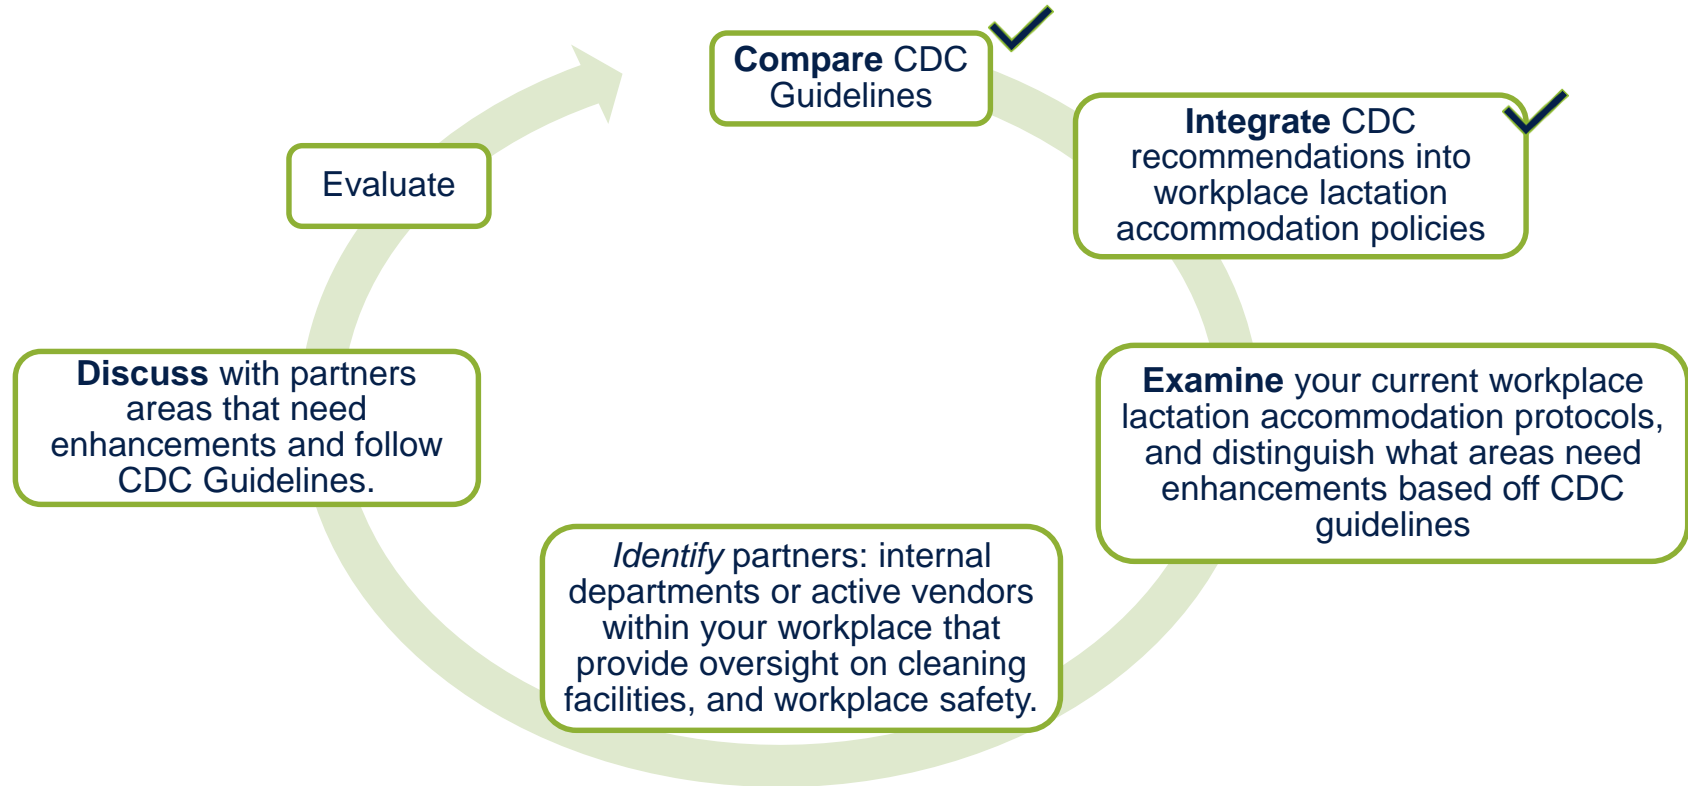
Compare CDC Guidelines

Integrate CDC recommendations into workplace lactation accommodation policies

Examine your current workplace lactation accommodation protocols, and distinguish what areas need enhancements based off CDC guidelines

Identify partners: internal departments or active vendors within your workplace that provide oversight on cleaning facilities, and workplace safety.

Discuss with partners areas that need enhancements and follow CDC Guidelines.

Evaluate